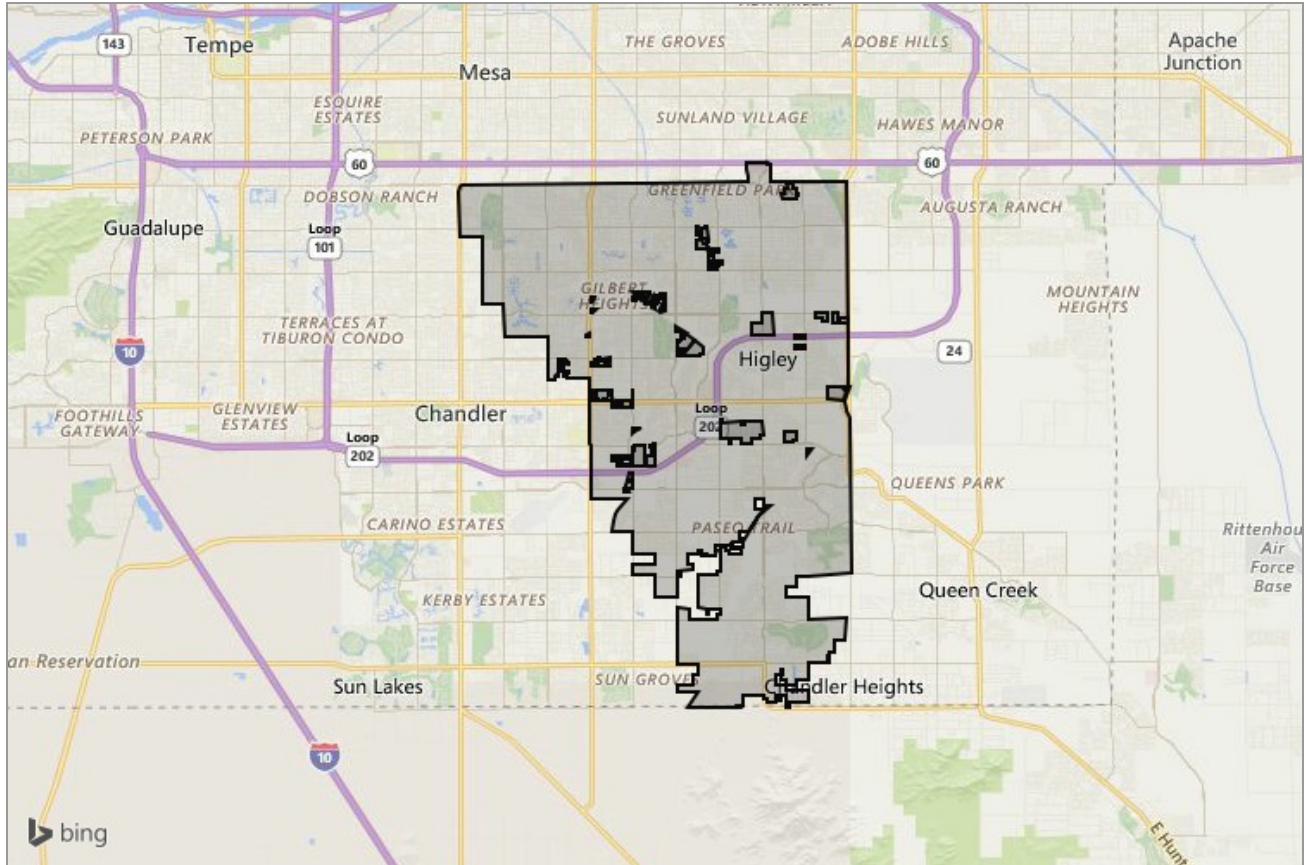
143
Tempe
THE GROVES
ADOBE HILLS
Apache Junction
Mesa
ESQUIRE ESTATES
SUNLAND VILLAGE
HAWES MANOR
PETERSON PARK
60
60
DOBSON RANCH
GREENFIELD PARK
AUGUSTA RANCH
Guadalupe
Loop 101
GILBERT HEIGHTS
MOUNTAIN HEIGHTS
TERRACES AT TIBURON CONDO
10
Higley
24
FOOTHILLS GATEWAY
GLENVIEW ESTATES
Chandler
Loop 202
Loop 202
QUEENS PARK
CARINO ESTATES
PASEO TRAIL
Rittenhou Air Force Base
Queen Creek
KERBY ESTATES
an Reservation
Sun Lakes
SUN GROVE
Chandler Heights
10
bing
E Hun